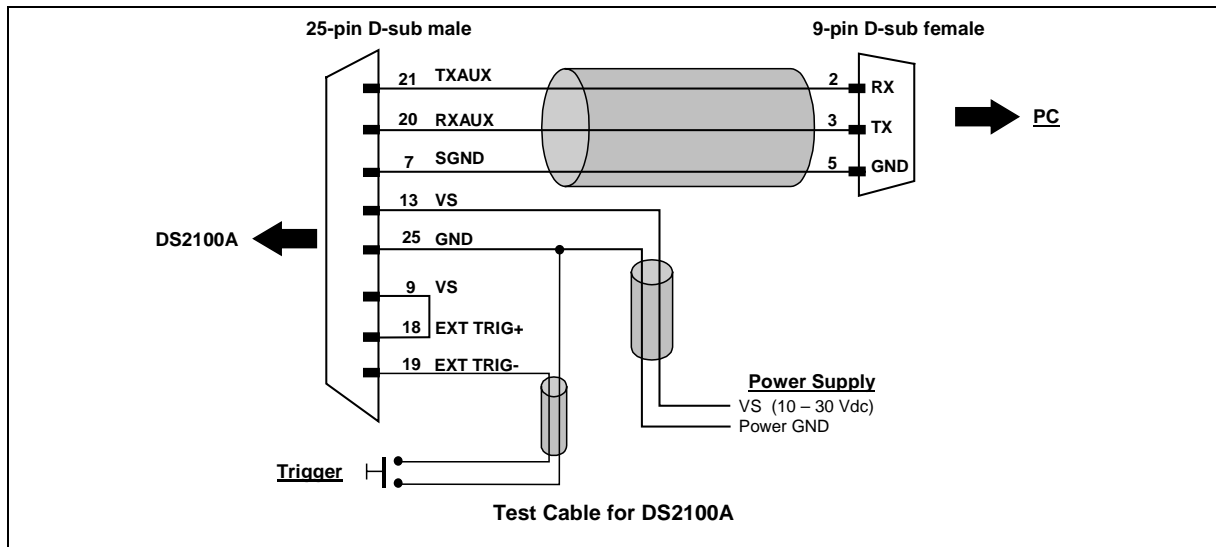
25-pin D-sub male

9-pin D-sub female

21 TXAUX
20 RXAUX
7 SGND
13 VS
25 GND
9 VS
18 EXT TRIG+
19 EXT TRIG-

2 RX
3 TX
5 GND

PC

DS2100A

Power Supply
VS (10 – 30 Vdc)
Power GND

Trigger

Test Cable for DS2100A